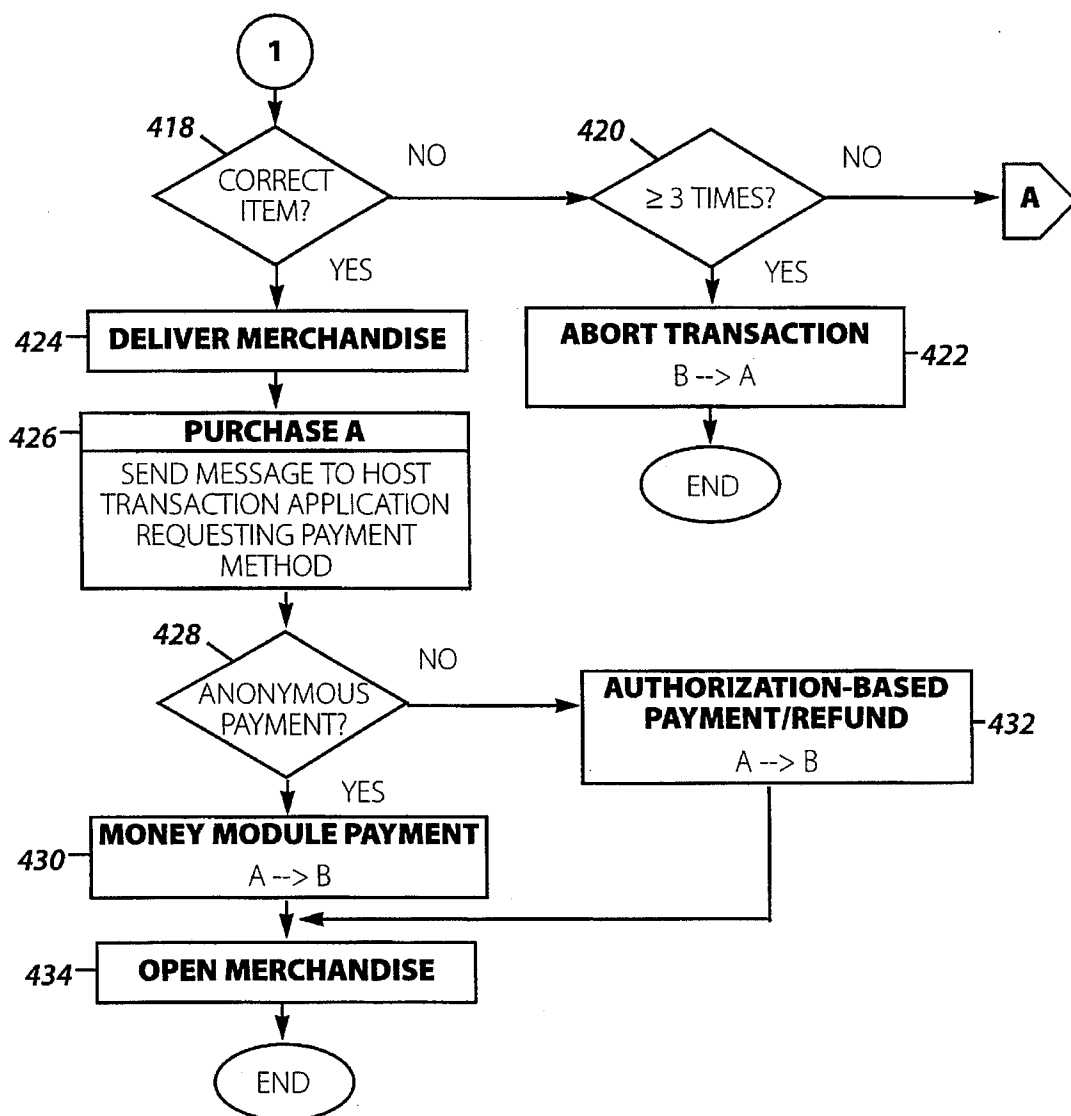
1

418

CORRECT ITEM?

NO

420

≥ 3 TIMES?

NO

A

YES

YES

424

DELIVER MERCHANDISE

ABORT TRANSACTION

B --> A

422

END

426

PURCHASE A

SEND MESSAGE TO HOST TRANSACTION APPLICATION REQUESTING PAYMENT METHOD

428

ANONYMOUS PAYMENT?

NO

AUTHORIZATION-BASED PAYMENT/REFUND

A --> B

432

YES

430

MONEY MODULE PAYMENT

A --> B

434

OPEN MERCHANDISE

END